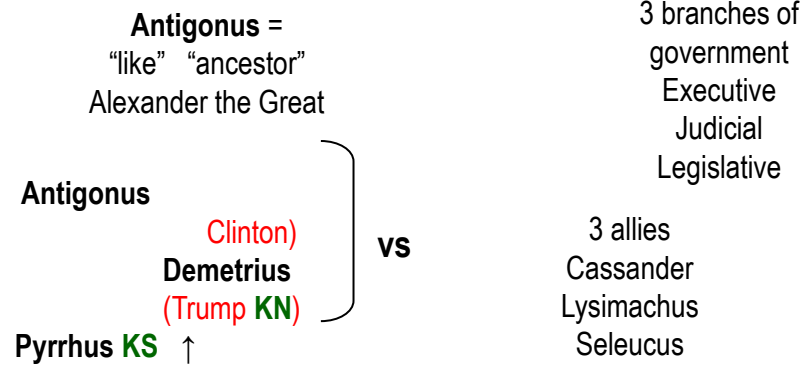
**Antigonus** =
"like" "ancestor"
Alexander the Great

3 branches of
government
Executive
Judicial
Legislative

**Antigonus**

Clinton)
**Demetrius**
(Trump **KN**)

**vs**

3 allies
Cassander
Lysimachus
Seleucus

**Pyrrhus KS** ↑